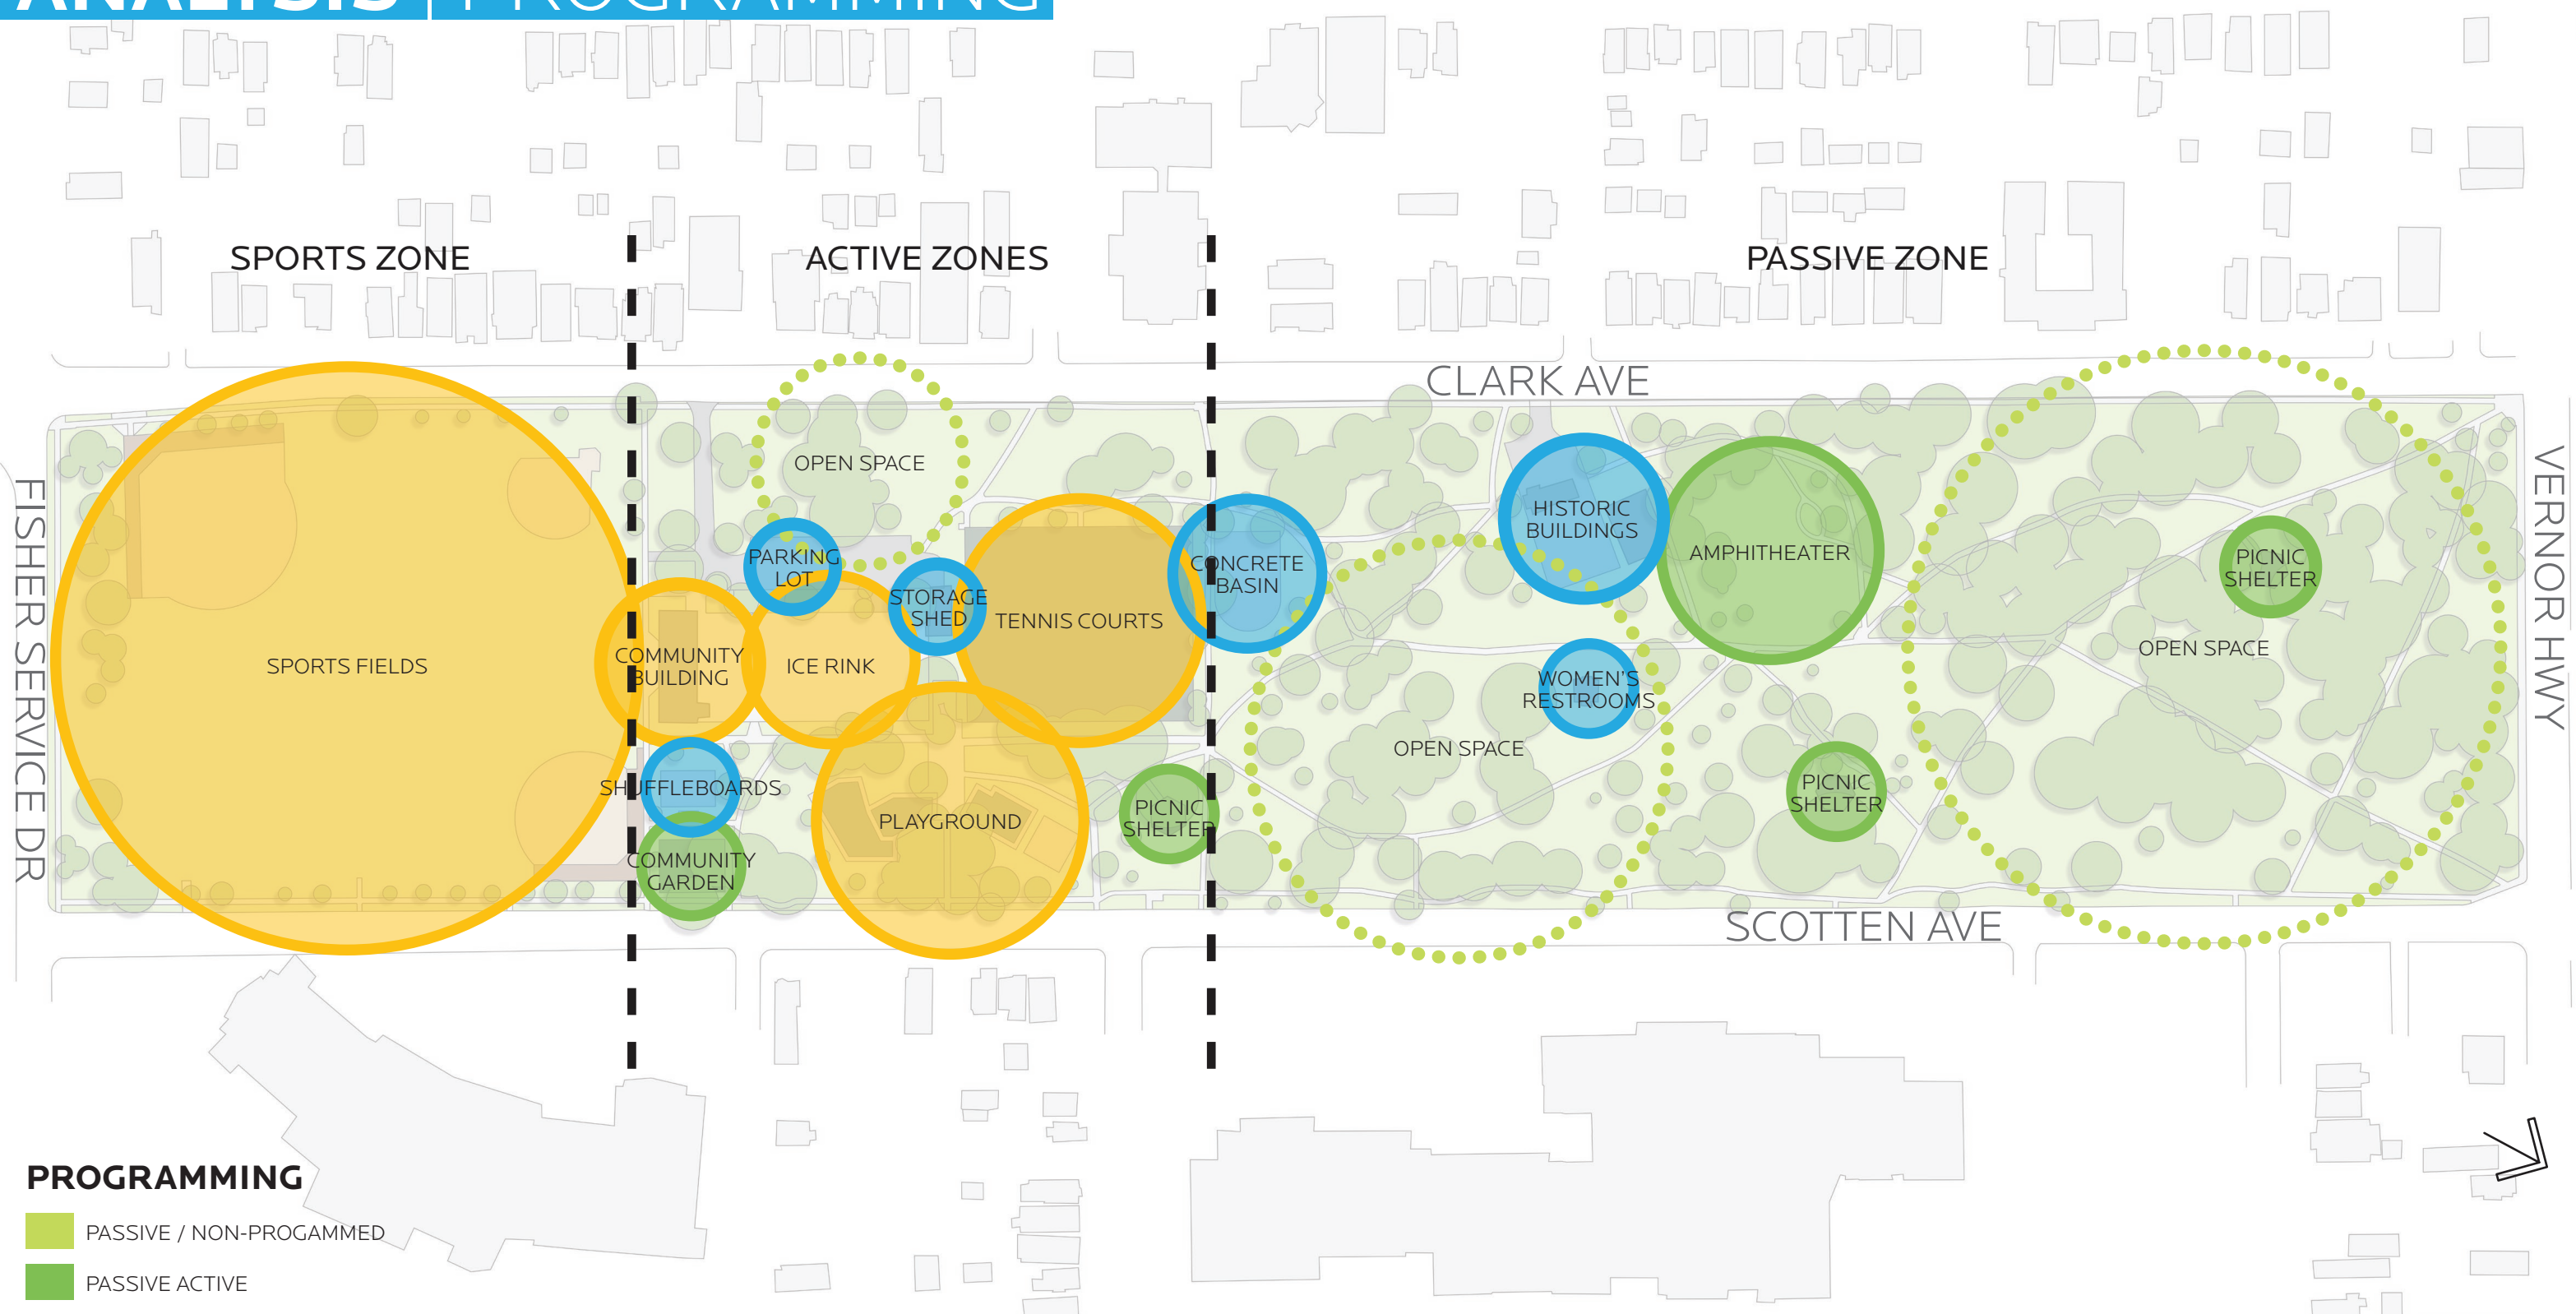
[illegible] | PROGRAMMING

SPORTS ZONE

ACTIVE ZONES

PASSIVE ZONE

CLARK AVE

FISHER SERVICE DR

VERNOR HWY

SCOTTEN AVE

SPORTS FIELDS

OPEN SPACE

PARKING LOT

STORAGE SHED

TENNIS COURTS

COMMUNITY BUILDING

ICE RINK

SHUFFLEBOARDS

COMMUNITY GARDEN

PLAYGROUND

PICNIC SHELTER

CONCRETE BASIN

HISTORIC BUILDINGS

AMPHITHEATER

PICNIC SHELTER

OPEN SPACE

WOMEN'S RESTROOMS

OPEN SPACE

PICNIC SHELTER

PROGRAMMING

PASSIVE / NON-PROGAMMED

PASSIVE ACTIVE